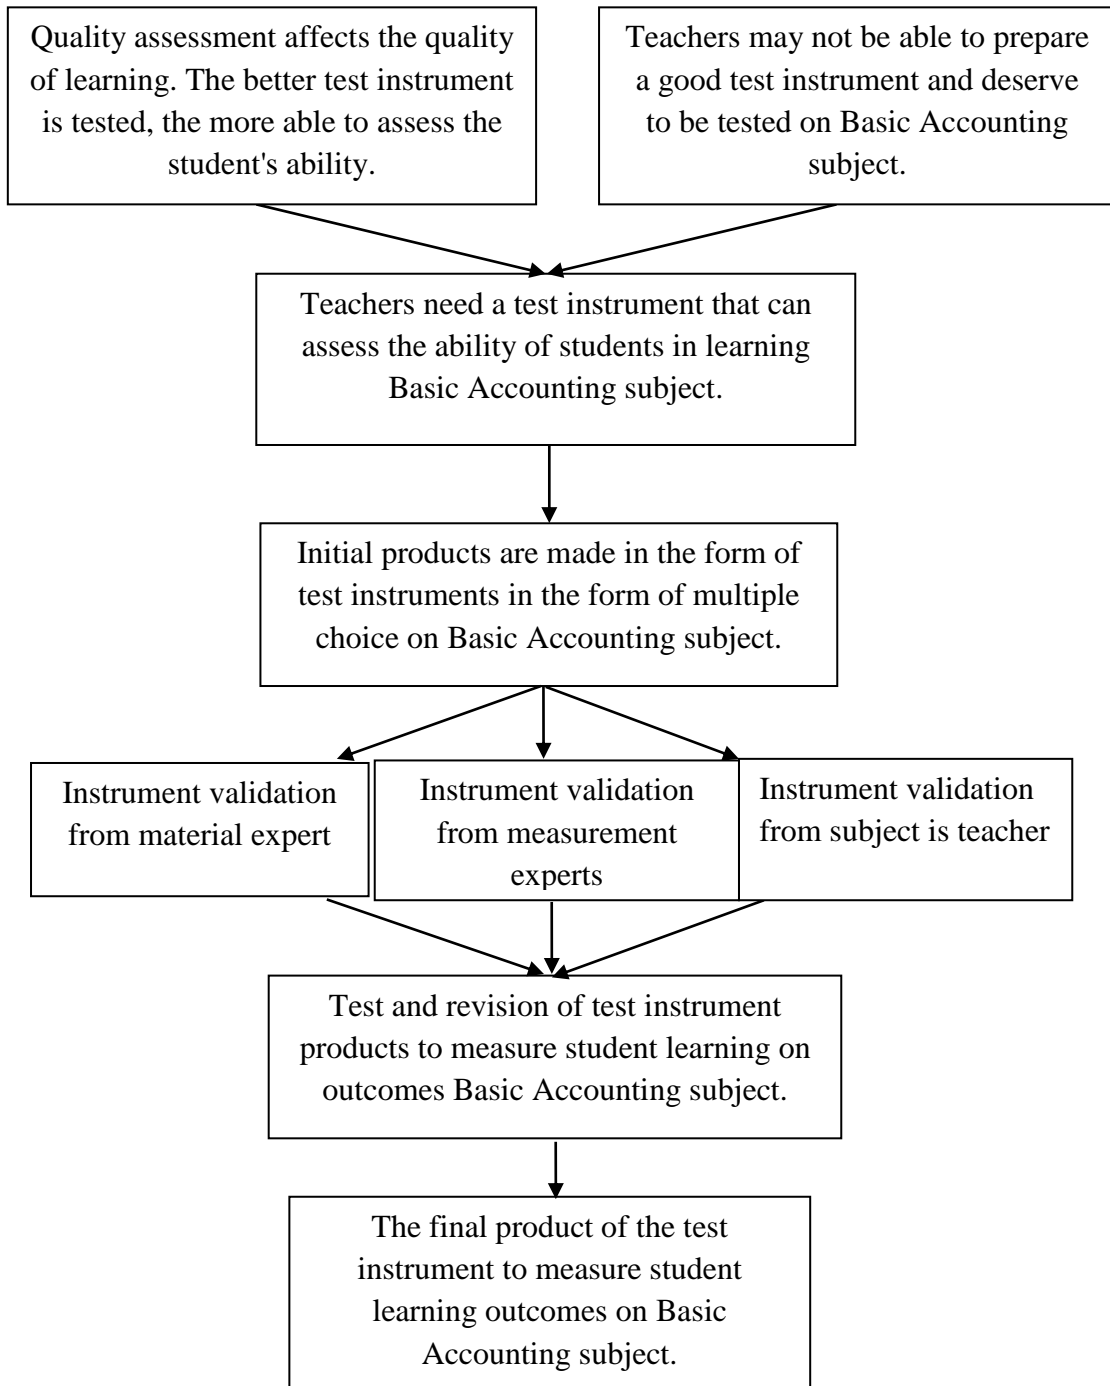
Quality assessment affects the quality of learning. The better test instrument is tested, the more able to assess the student's ability.

Teachers may not be able to prepare a good test instrument and deserve to be tested on Basic Accounting subject.

Teachers need a test instrument that can assess the ability of students in learning Basic Accounting subject.

Initial products are made in the form of test instruments in the form of multiple choice on Basic Accounting subject.

Instrument validation from material expert

Instrument validation from measurement experts

Instrument validation from subject is teacher

Test and revision of test instrument products to measure student learning on outcomes Basic Accounting subject.

The final product of the test instrument to measure student learning outcomes on Basic Accounting subject.